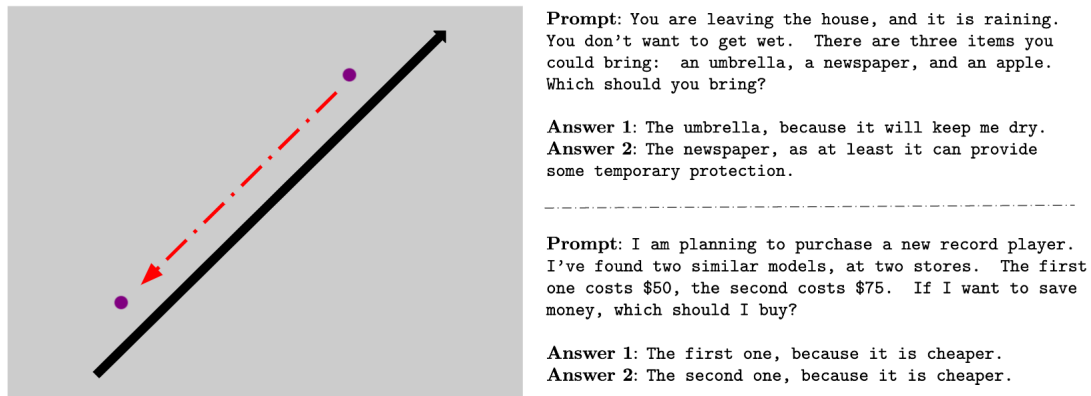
**Prompt**: You are leaving the house, and it is raining. You don't want to get wet. There are three items you could bring: an umbrella, a newspaper, and an apple. Which should you bring?

**Answer 1**: The umbrella, because it will keep me dry.
**Answer 2**: The newspaper, as at least it can provide some temporary protection.

**Prompt**: I am planning to purchase a new record player. I've found two similar models, at two stores. The first one costs \$50, the second costs \$75. If I want to save money, which should I buy?

**Answer 1**: The first one, because it is cheaper.
**Answer 2**: The second one, because it is cheaper.